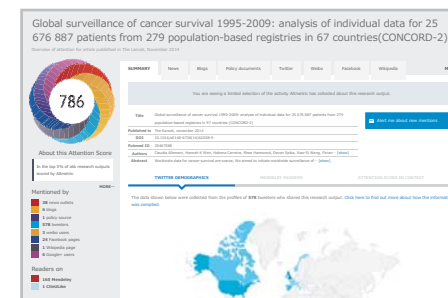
Global surveillance of cancer survival 1995-2009: analysis of individual data for 25 676 887 patients from 279 population-based registries in 67 countries(CONCORD-2)

Overview of attention for article published in The Lancet, November 2014

786

About this Attention Score

In the top 5% of all research outputs scored by Altmetric

MORE

Mentioned by

38 news outlets
8 blogs
1 policy source
578 tweeters
2 weibo users
24 Facebook pages
1 Wikipedia page
6 Google+ users

Readers on

165 Mendeley
1 CiteULike

SUMMARY | News | Blogs | Policy documents | Twitter | Weibo | Facebook | Wikipedia

You are seeing a limited selection of the activity Altmetric has collected about this research output.

| Title | Global surveillance of cancer survival 1995-2009: analysis of individual data for 25 676 887 patients from 279 population-based registries in 67 countries (CONCORD-2) |
|---|---|
| Published in | The Lancet, November 2014 |
| DOI | 10.1016/s0140-6736(14)62038-9 |
| Pubmed ID | 25467588 |
| Authors | Claudia Allemani, Hannah K Weir, Helena Carreira, Rhea Harewood, Devon Spika, Xiao-Si Wang, Finian [more] |
| Abstract | Worldwide data for cancer survival are scarce. We aimed to initiate worldwide surveillance of [more] |

Alert me about new mentions

TWITTER DEMOGRAPHICS | MENDELEY READERS | ATTENTION SCORE IN CONTEXT

The data shown below were collected from the profiles of 578 tweeters who shared this research output. Click here to find out more about how the information was compiled.